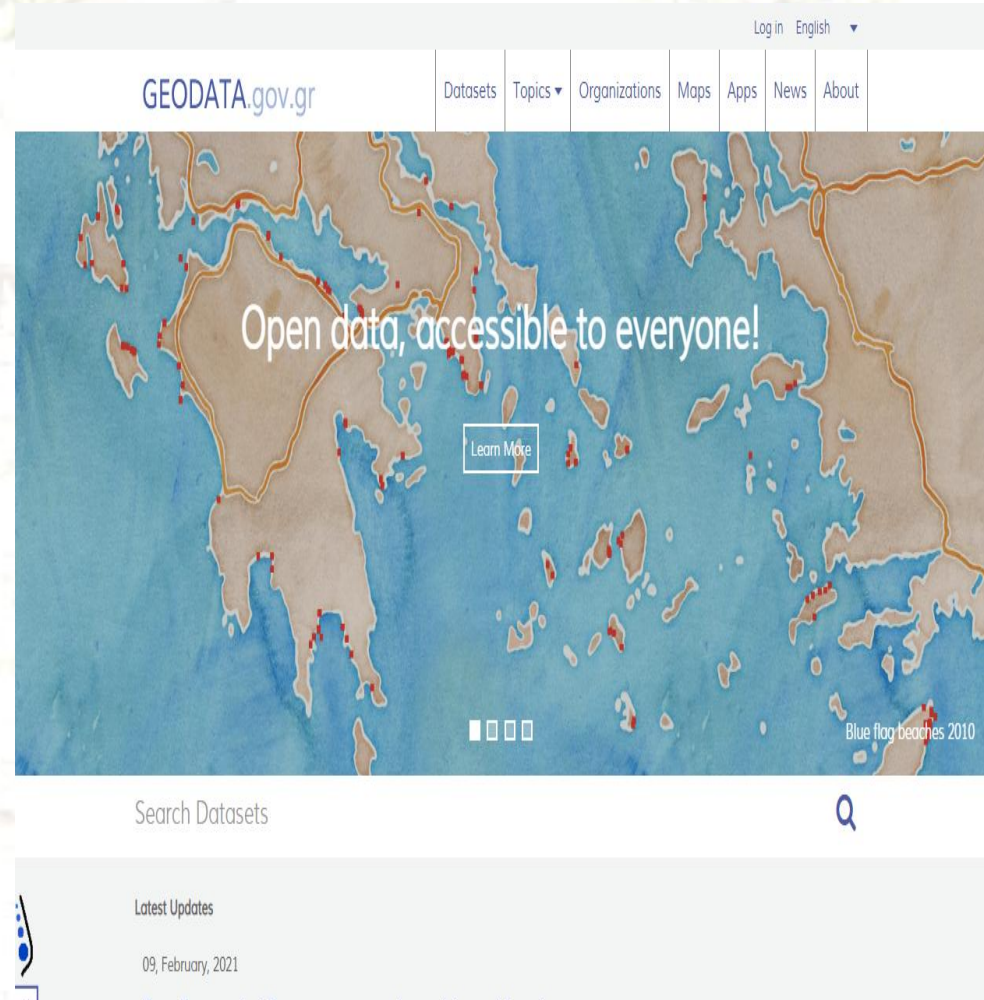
Log in English ▼

GEODATA.gov.gr

Datasets Topics ▾ Organizations Maps Apps News About

Open data, accessible to everyone!

Learn More

Blue flag beaches 2010

Search Datasets

Latest Updates

09, February, 2021